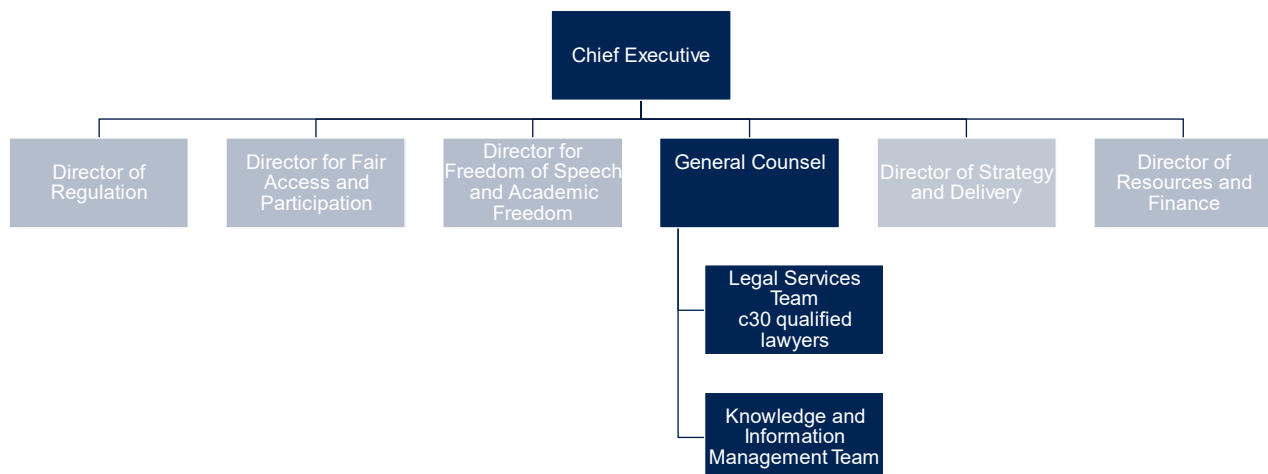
Chief Executive

Director of Regulation

Director for Fair Access and Participation

Director for Freedom of Speech and Academic Freedom

General Counsel

Director of Strategy and Delivery

Director of Resources and Finance

Legal Services Team c30 qualified lawyers

Knowledge and Information Management Team